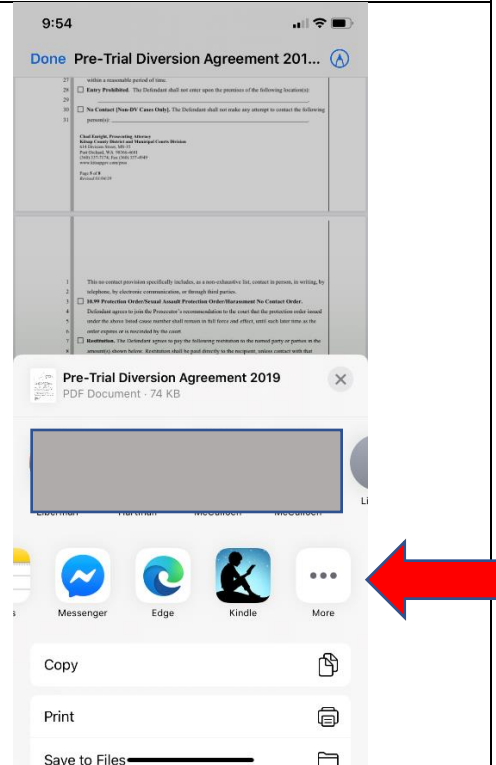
9:54

Done Pre-Trial Diversion Agreement 201...

27 within a reasonable period of time.
28 ☐ Entry Prohibited. The Defendant shall not enter upon the premises of the following location(s):
29
30 ☐ No Contact [Non-DV Cases Only]. The Defendant shall not make any attempt to contact the following
31 person(s): ______

Chad Enright, Prosecuting Attorney
Kitsap County District and Municipal Courts Division
614 Division Street, MS-35
Port Orchard, WA 98366-4681
(360) 337-7174; Fax (360) 337-4949
www.kitsapgov.com/pros

Page 5 of 8
Revised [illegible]

1 This no contact provision specifically includes, as a non-exhaustive list, contact in person, in writing, by
2 telephone, by electronic communication, or through third parties.
3 ☐ 10.99 Protection Order/Sexual Assault Protection Order/Harassment No Contact Order.
4 Defendant agrees to join the Prosecutor's recommendation to the court that the protection order issued
5 under the above listed cause number shall remain in full force and effect, until such time as the
6 order expires or is rescinded by the court.
7 ☐ Restitution. The Defendant agrees to pay the following restitution to the named party or parties in the
8 amount(s) shown below. Restitution shall be paid directly to the recipient, unless contact with that

Pre-Trial Diversion Agreement 2019
PDF Document · 74 KB

Li

Messenger
Edge
Kindle
More

Copy
Print
Save to Files